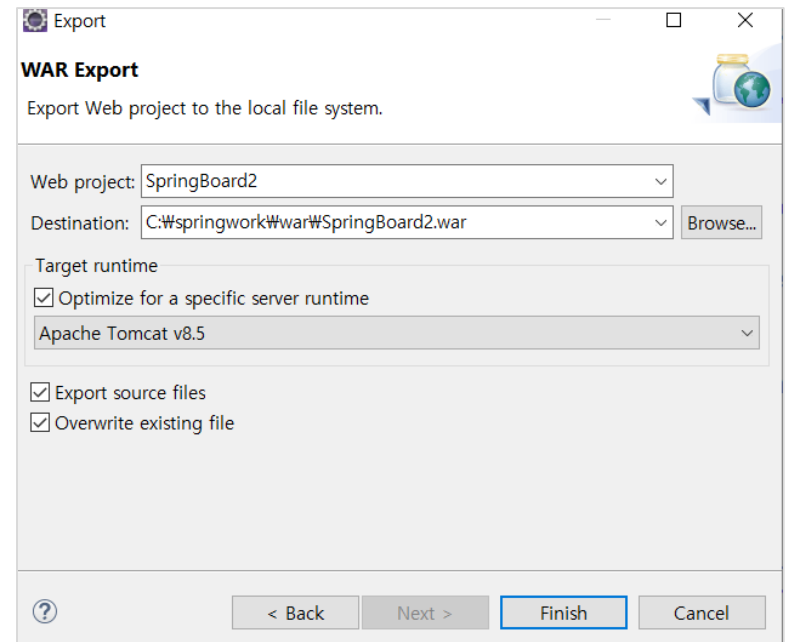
Export

WAR Export

Export Web project to the local file system.

Web project: SpringBoard2

Destination: C:₩springwork₩war₩SpringBoard2.war

Browse...

Target runtime

Optimize for a specific server runtime

Apache Tomcat v8.5

Export source files

Overwrite existing file

?

< Back

Next >

Finish

Cancel